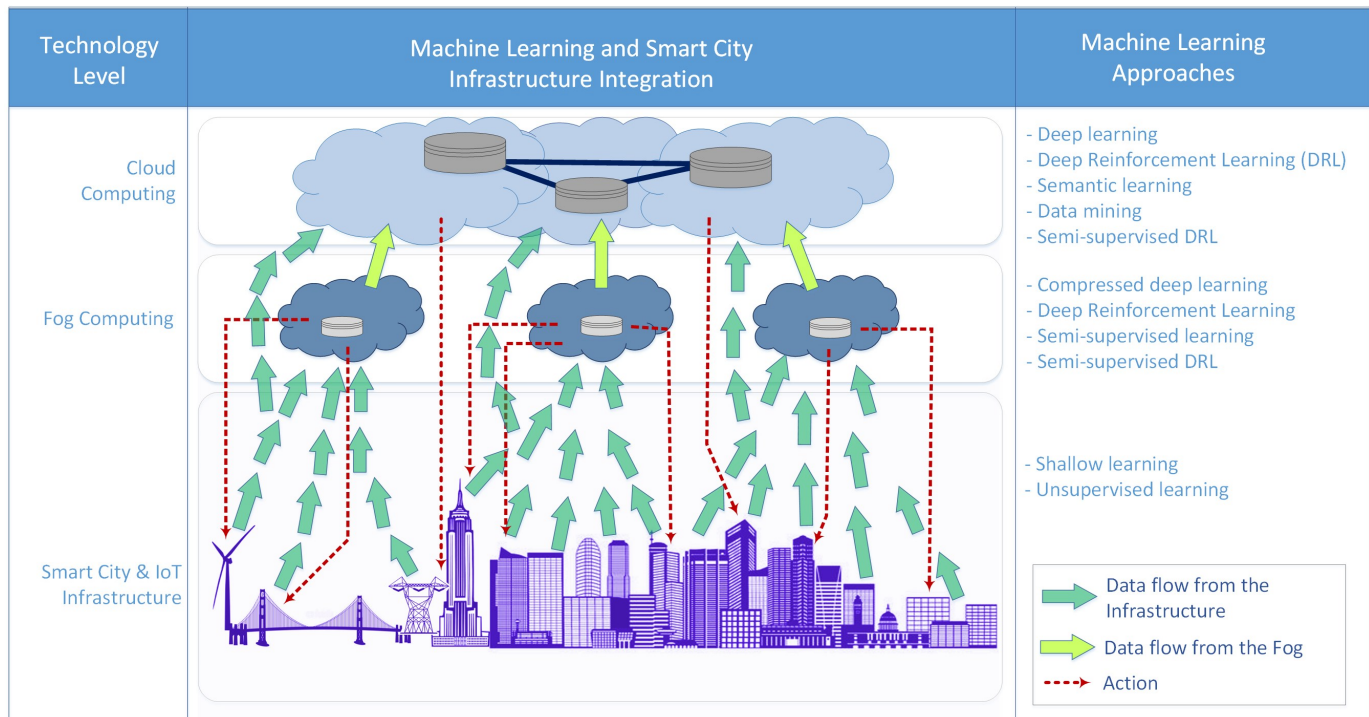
| Technology Level | Machine Learning and Smart City Infrastructure Integration | Machine Learning Approaches |
|---|---|---|
| Cloud Computing | | - Deep learning<br>- Deep Reinforcement Learning (DRL)<br>- Semantic learning<br>- Data mining<br>- Semi-supervised DRL |
| Fog Computing | | - Compressed deep learning<br>- Deep Reinforcement Learning<br>- Semi-supervised learning<br>- Semi-supervised DRL |
| Smart City & IoT Infrastructure | | - Shallow learning<br>- Unsupervised learning |

Data flow from the Infrastructure
Data flow from the Fog
Action